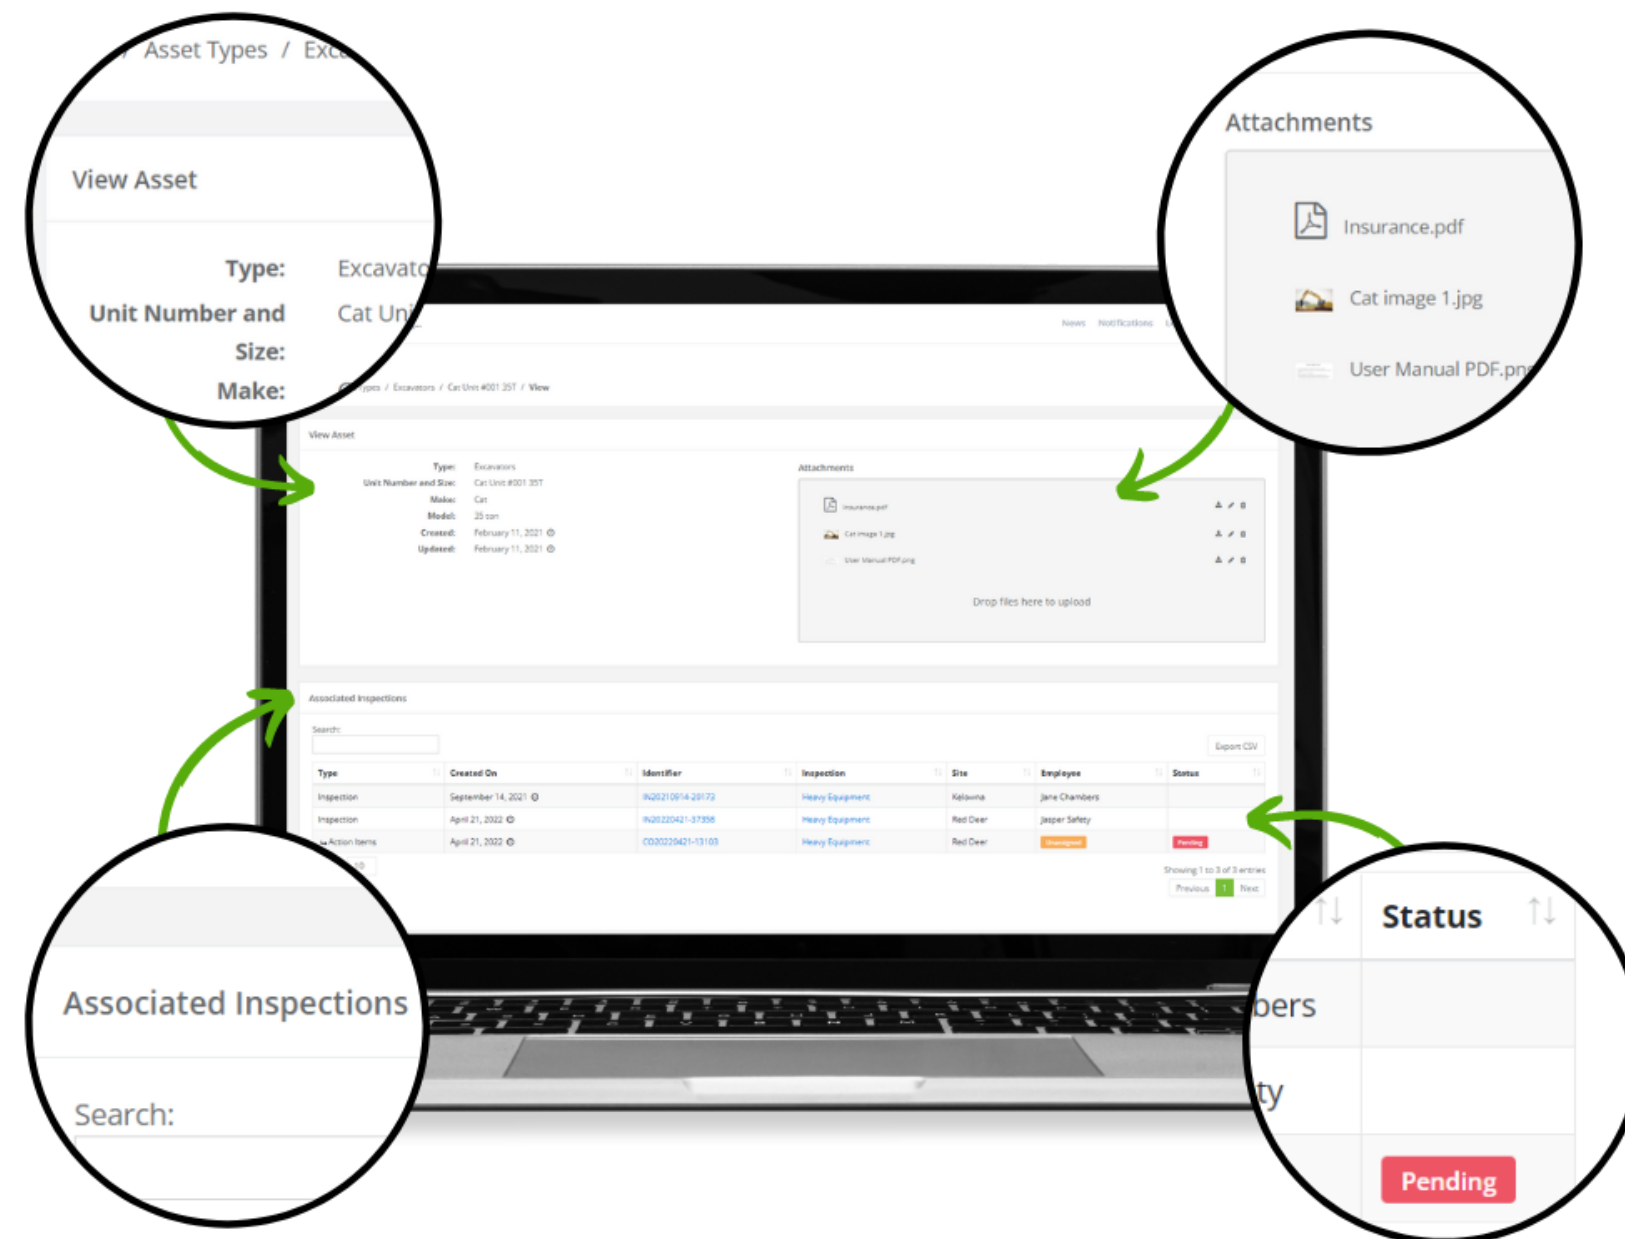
/ Asset Types / Exc

View Asset

Type: Excavato

Unit Number and Size: Cat Un

Make:

Attachments

Insurance.pdf

Cat image 1.jpg

User Manual PDF.pn

News Notifications

Types / Excavators / Cat Unit #001 35T / View

View Asset

Type: Excavators
Unit Number and Size: Cat Unit #001 35T
Make: Cat
Model: 35 ton
Created: February 11, 2021
Updated: February 11, 2021

Attachments

Insurance.pdf
Cat image 1.jpg
User Manual PDF.png

Drop files here to upload

Associated Inspections

Search:

Export CSV

| Type | Created On | Identifier | Inspection | Site | Employee | Status |
|---|---|---|---|---|---|---|
| Inspection | September 14, 2021 | IN20210914-20173 | Heavy Equipment | Kelowna | Jane Chambers | |
| Inspection | April 21, 2022 | IN20220421-37356 | Heavy Equipment | Red Deer | Jasper Safety | |
| Action Items | April 21, 2022 | CO20220421-13103 | Heavy Equipment | Red Deer | Unassigned | Pending |

Showing 1 to 3 of 3 entries

Previous 1 Next

Associated Inspections

Search:

Status

bers

ty

Pending